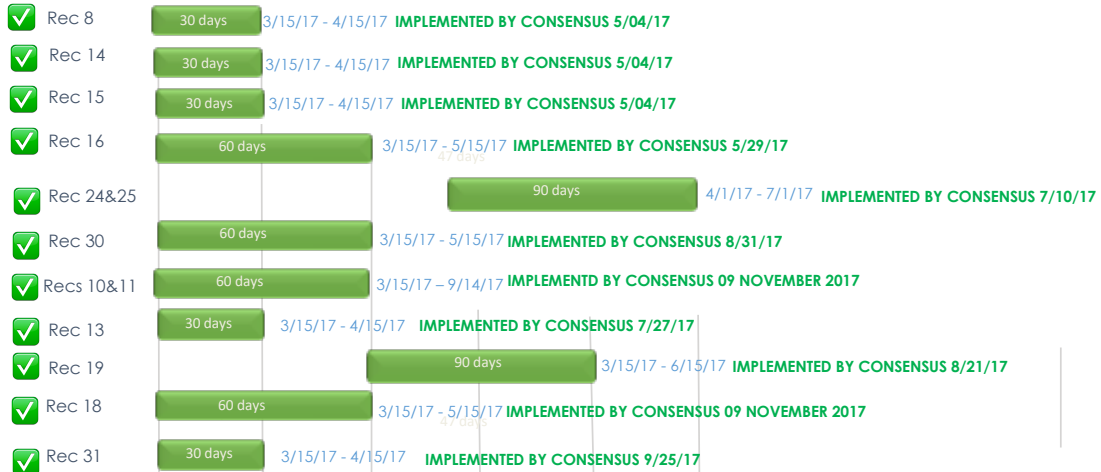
Rec 8 30 days 3/15/17 - 4/15/17 IMPLEMENTED BY CONSENSUS 5/04/17

Rec 14 30 days 3/15/17 - 4/15/17 IMPLEMENTED BY CONSENSUS 5/04/17

Rec 15 30 days 3/15/17 - 4/15/17 IMPLEMENTED BY CONSENSUS 5/04/17

Rec 16 60 days 3/15/17 - 5/15/17 IMPLEMENTED BY CONSENSUS 5/29/17

47 days

Rec 24&25 90 days 4/1/17 - 7/1/17 IMPLEMENTED BY CONSENSUS 7/10/17

Rec 30 60 days 3/15/17 - 5/15/17 IMPLEMENTED BY CONSENSUS 8/31/17

Recs 10&11 60 days 3/15/17 – 9/14/17 IMPLEMENTD BY CONSENSUS 09 NOVEMBER 2017

Rec 13 30 days 3/15/17 - 4/15/17 IMPLEMENTED BY CONSENSUS 7/27/17

Rec 19 90 days 3/15/17 - 6/15/17 IMPLEMENTED BY CONSENSUS 8/21/17

Rec 18 60 days 3/15/17 - 5/15/17 IMPLEMENTED BY CONSENSUS 09 NOVEMBER 2017

47 days

Rec 31 30 days 3/15/17 - 4/15/17 IMPLEMENTED BY CONSENSUS 9/25/17